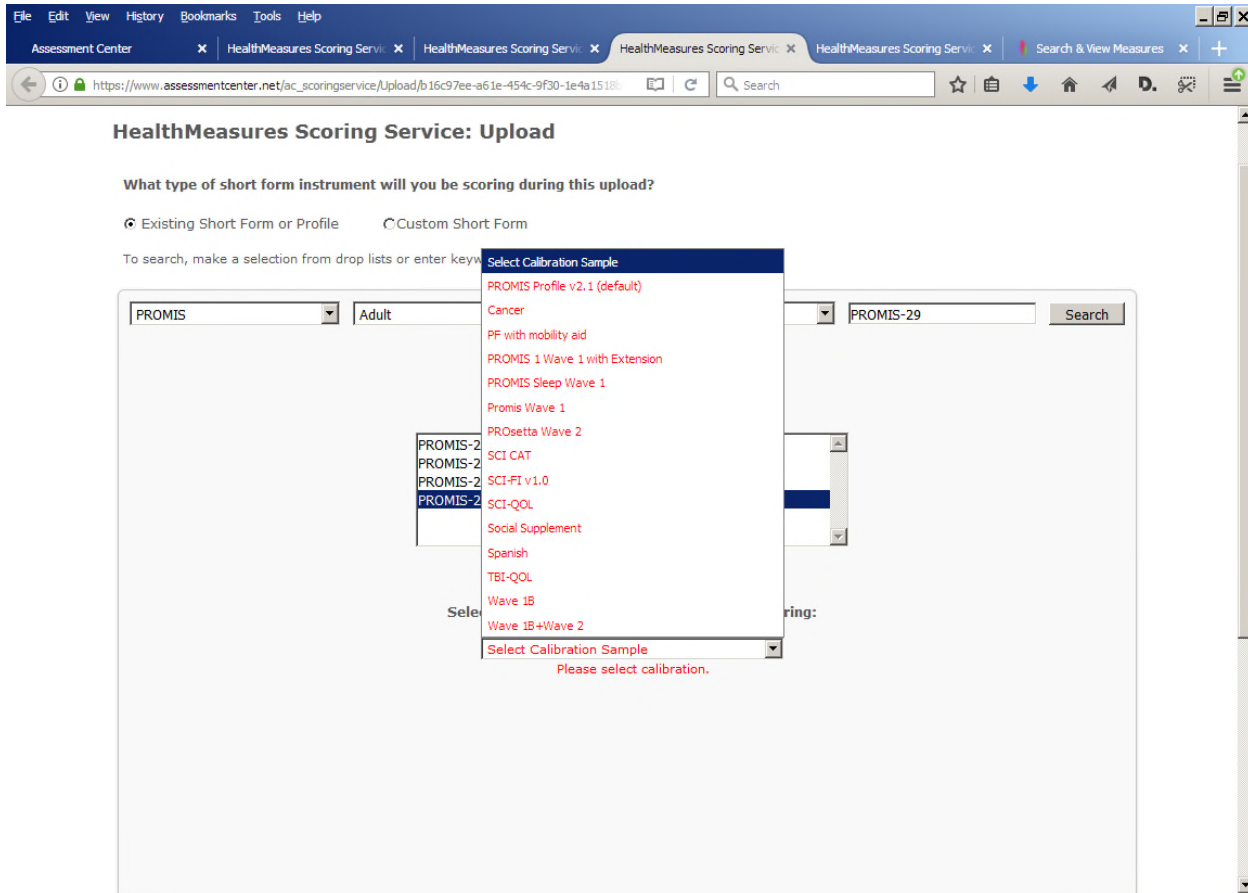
File Edit View History Bookmarks Tools Help

Assessment Center
HealthMeasures Scoring Servic
HealthMeasures Scoring Servic
HealthMeasures Scoring Servic
HealthMeasures Scoring Servic
Search & View Measures

https://www.assessmentcenter.net/ac_scoringservice/Upload/b16c97ee-a61e-454c-9f30-1e4a1518

Search

HealthMeasures Scoring Service: Upload

What type of short form instrument will you be scoring during this upload?

Existing Short Form or Profile Custom Short Form

To search, make a selection from drop lists or enter keyw

PROMIS
Adult
PROMIS-29
Search

PROMIS-2
PROMIS-2
PROMIS-2
PROMIS-2

Selec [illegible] ring:

Select Calibration Sample
PROMIS Profile v2.1 (default)
Cancer
PF with mobility aid
PROMIS 1 Wave 1 with Extension
PROMIS Sleep Wave 1
Promis Wave 1
PROsetta Wave 2
SCI CAT
SCI-FI v1.0
SCI-QOL
Social Supplement
Spanish
TBI-QOL
Wave 1B
Wave 1B+Wave 2

Select Calibration Sample
Please select calibration.